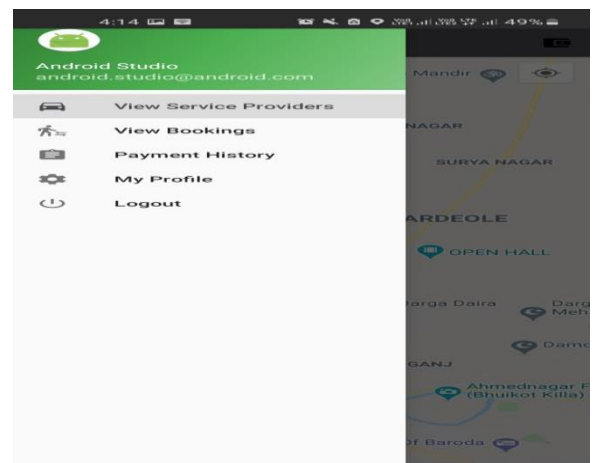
4:14

49%

Android Studio
android.studio@android.com

View Service Providers
View Bookings
Payment History
My Profile
Logout

Mandir
NAGAR
SURYA NAGAR
ARDEOLE
OPEN HALL
Darga Daira
Darg Meh
Dam
GANJ
Ahmednagar F (Bhuikot Killa)
of Baroda